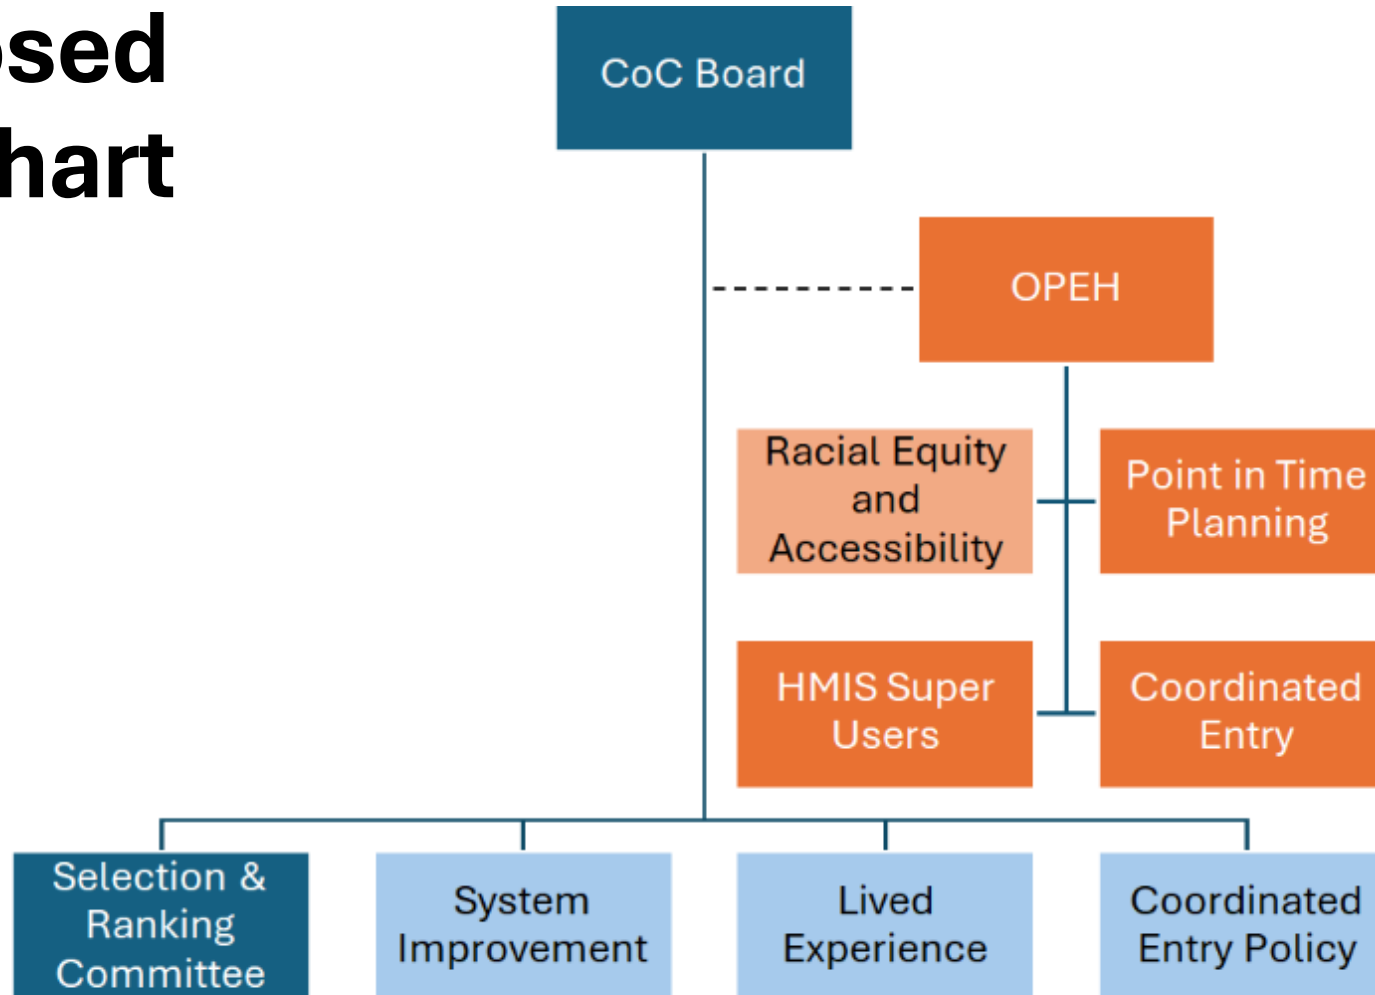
sed
hart

CoC Board

OPEH

Racial Equity and Accessibility

Point in Time Planning

HMIS Super Users

Coordinated Entry

Selection & Ranking Committee

System Improvement

Lived Experience

Coordinated Entry Policy